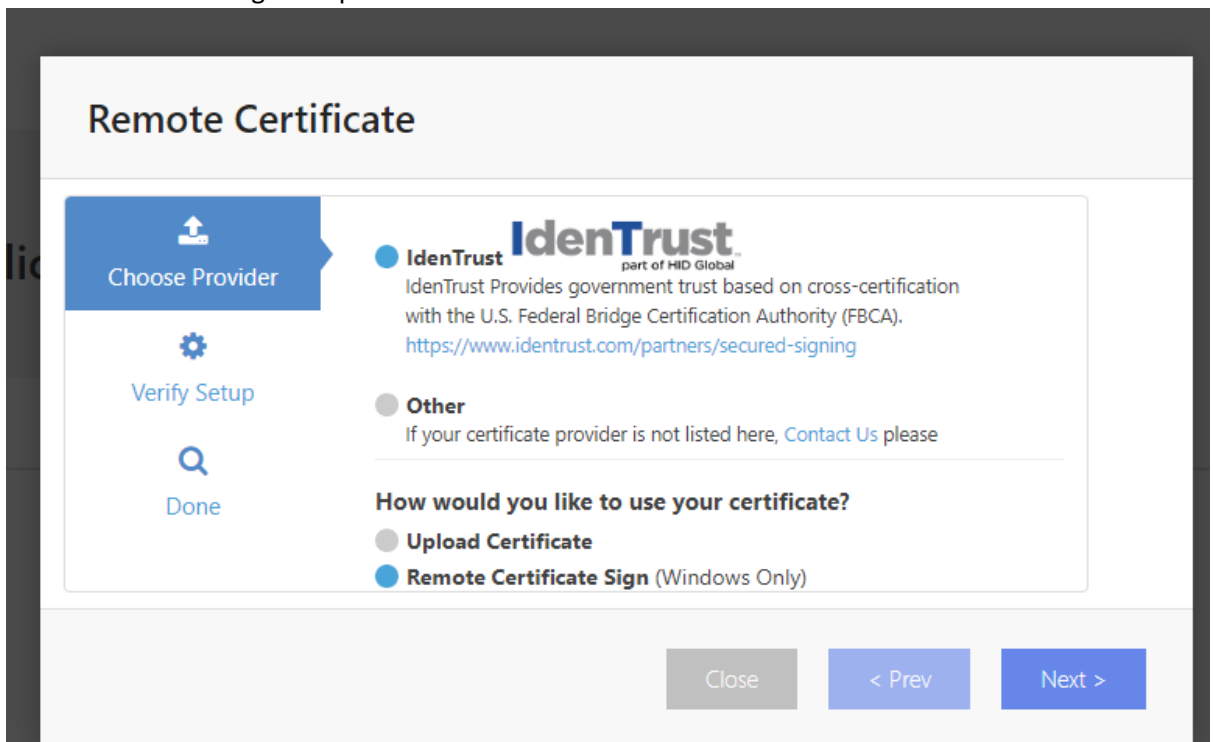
Remote Certificate

Choose Provider

Verify Setup

Done

IdenTrust IdenTrust part of HID Global
IdenTrust Provides government trust based on cross-certification with the U.S. Federal Bridge Certification Authority (FBCA).
https://www.identrust.com/partners/secured-signing

Other
If your certificate provider is not listed here, Contact Us please

How would you like to use your certificate?
Upload Certificate
Remote Certificate Sign (Windows Only)

Close
< Prev
Next >